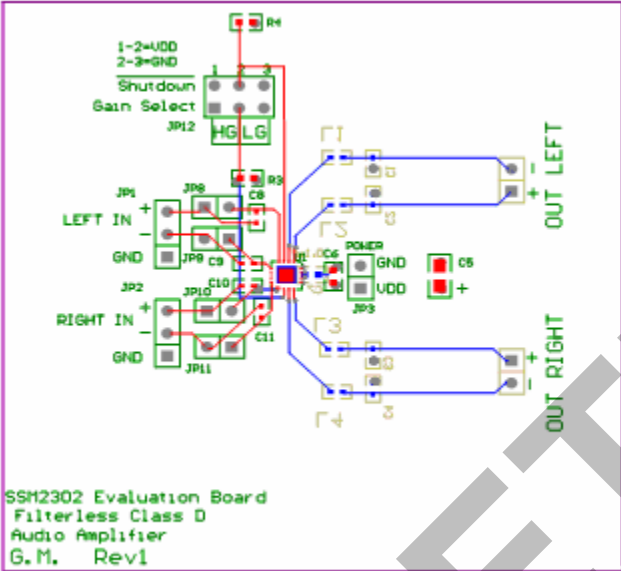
R4
1-2=VDD
2-3=GND
1 2 3
Shutdown
Gain Select
JP12
HG LG
R3
JP1
JP8
C8
LEFT IN +
-
GND
JP9
C9
L1
L2
C2
C3
OUT LEFT
- +
POWER
C6
GND
VDD
JP3
C5
+
JP2
JP10
C10
RIGHT IN +
-
GND
JP11
C11
L3
L4
OUT RIGHT
+ -
SSM2302 Evaluation Board
Filterless Class D
Audio Amplifier
G.M. Rev1